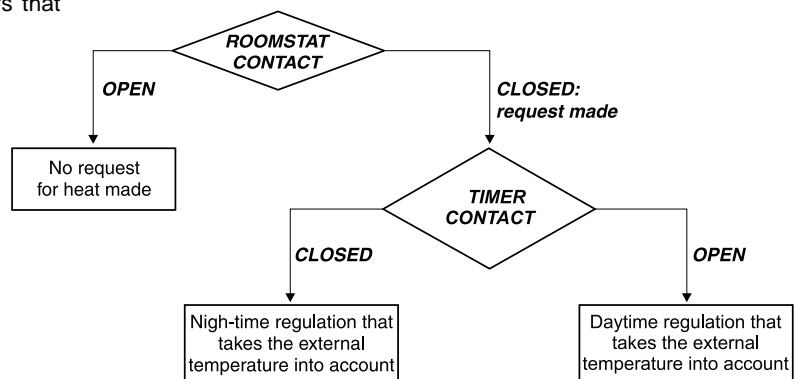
s that

ROOMSTAT CONTACT

OPEN

CLOSED: request made

No request for heat made

TIMER CONTACT

CLOSED

OPEN

Nigh-time regulation that takes the external temperature into account

Daytime regulation that takes the external temperature into account